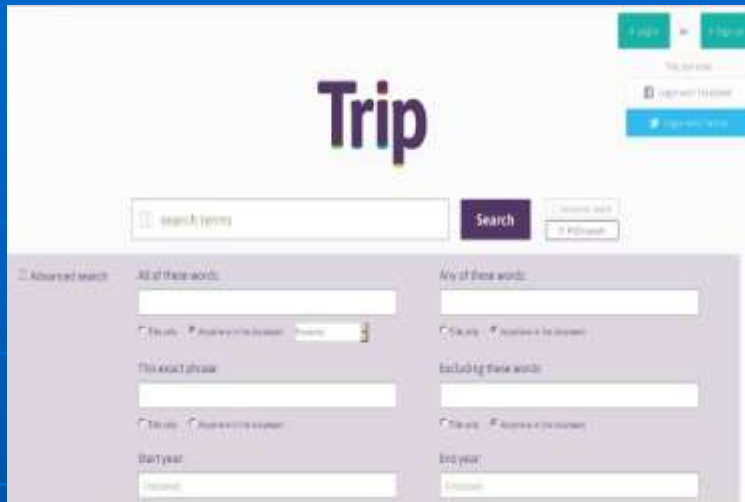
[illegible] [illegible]

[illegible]

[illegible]

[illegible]

Trip

search terms

Search

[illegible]

PICO search

Advanced search

All of these words

Title only Anywhere in the document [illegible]

Any of these words

Title only Anywhere in the document

This exact phrase

Title only Anywhere in the document

Excluding these words

Title only Anywhere in the document

Start year

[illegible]

End year

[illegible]